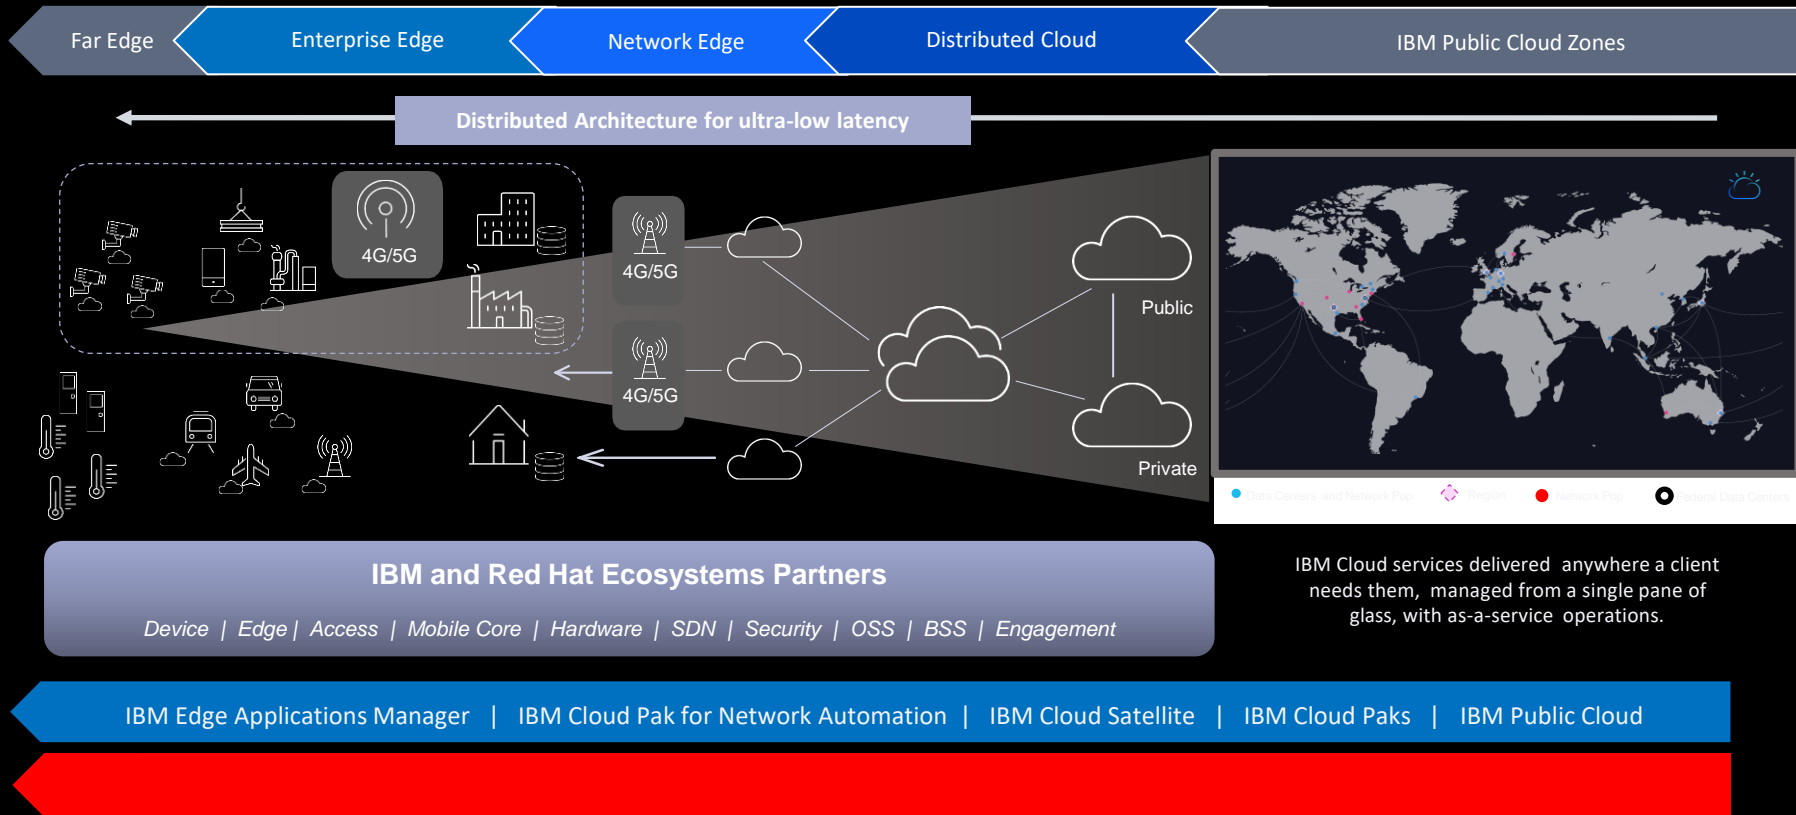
Far Edge
Enterprise Edge
Network Edge
Distributed Cloud
IBM Public Cloud Zones

Distributed Architecture for ultra-low latency

4G/5G
4G/5G
4G/5G

Public
Private

Data Centers and Network Pop
Region
Network Pop
Federal Data Centers

IBM and Red Hat Ecosystems Partners

Device | Edge | Access | Mobile Core | Hardware | SDN | Security | OSS | BSS | Engagement

IBM Cloud services delivered anywhere a client needs them, managed from a single pane of glass, with as-a-service operations.

IBM Edge Applications Manager | IBM Cloud Pak for Network Automation | IBM Cloud Satellite | IBM Cloud Paks | IBM Public Cloud